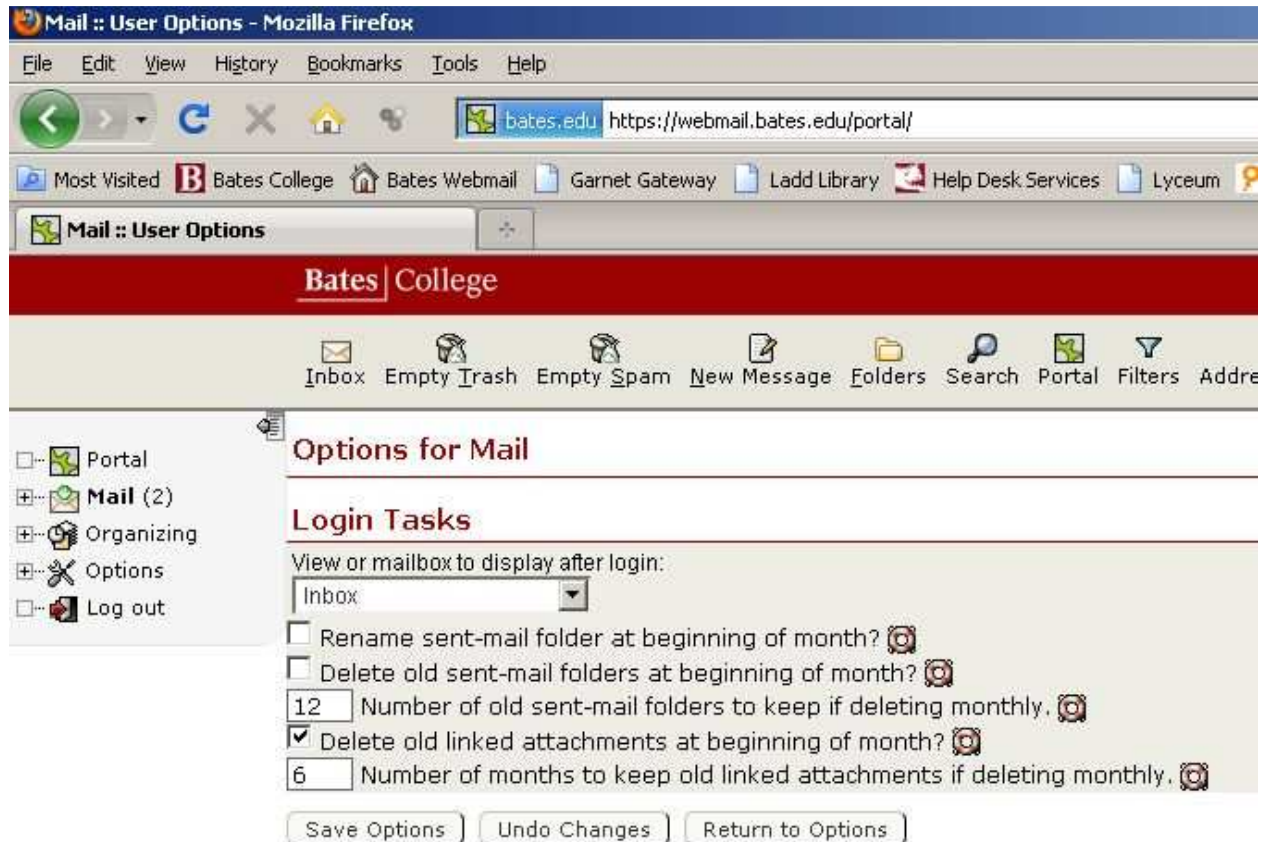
Mail :: User Options - Mozilla Firefox

File Edit View History Bookmarks Tools Help

bates.edu https://webmail.bates.edu/portal/

Most Visited Bates College Bates Webmail Garnet Gateway Ladd Library Help Desk Services Lyceum

Mail :: User Options

Bates | College

Inbox Empty Trash Empty Spam New Message Folders Search Portal Filters Addre

Portal
Mail (2)
Organizing
Options
Log out

Options for Mail

Login Tasks

View or mailbox to display after login:

Inbox

Rename sent-mail folder at beginning of month?

Delete old sent-mail folders at beginning of month?

12 Number of old sent-mail folders to keep if deleting monthly.

Delete old linked attachments at beginning of month?

6 Number of months to keep old linked attachments if deleting monthly.

Save Options Undo Changes Return to Options